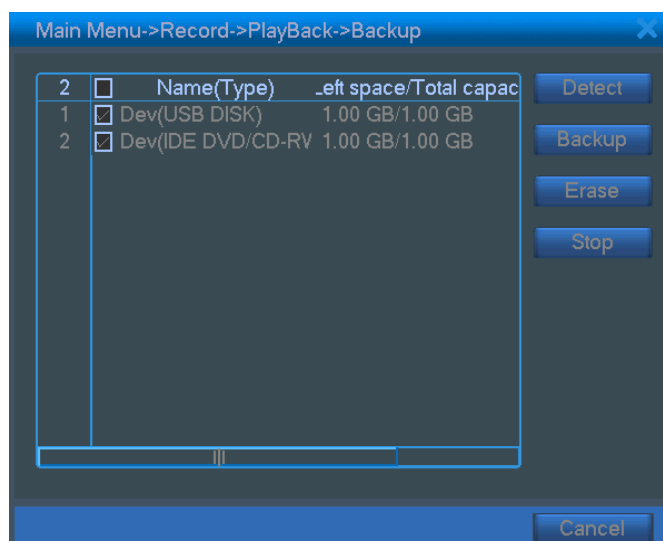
Main Menu->Record->PlayBack->Backup

| 2 | | Name(Type) | _eft space/Total capac |
|---|---|---|---|
| 1 | ☑ | Dev(USB DISK) | 1.00 GB/1.00 GB |
| 2 | ☑ | Dev(IDE DVD/CD-RV | 1.00 GB/1.00 GB |

Detect
Backup
Erase
Stop

Cancel